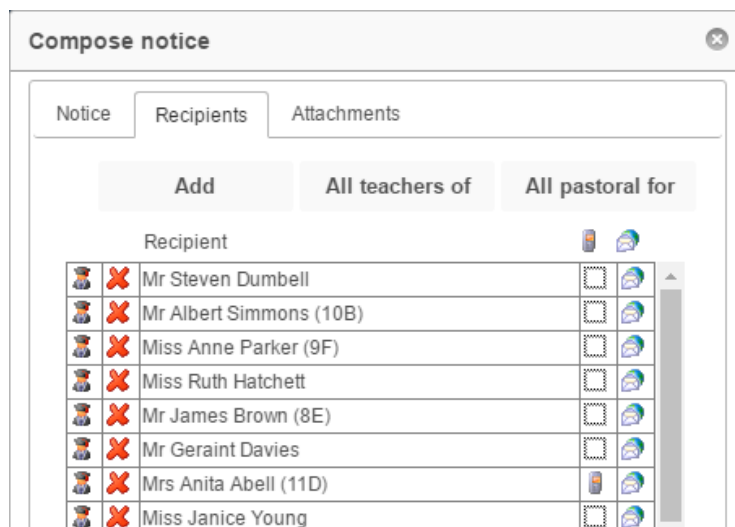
Compose notice

Notice | Recipients | Attachments

Add | All teachers of | All pastoral for

Recipient

| | | |
|---|---|---|
| Mr Steven Dumbell | | |
| Mr Albert Simmons (10B) | | |
| Miss Anne Parker (9F) | | |
| Miss Ruth Hatchett | | |
| Mr James Brown (8E) | | |
| Mr Geraint Davies | | |
| Mrs Anita Abell (11D) | | |
| Miss Janice Young | | |